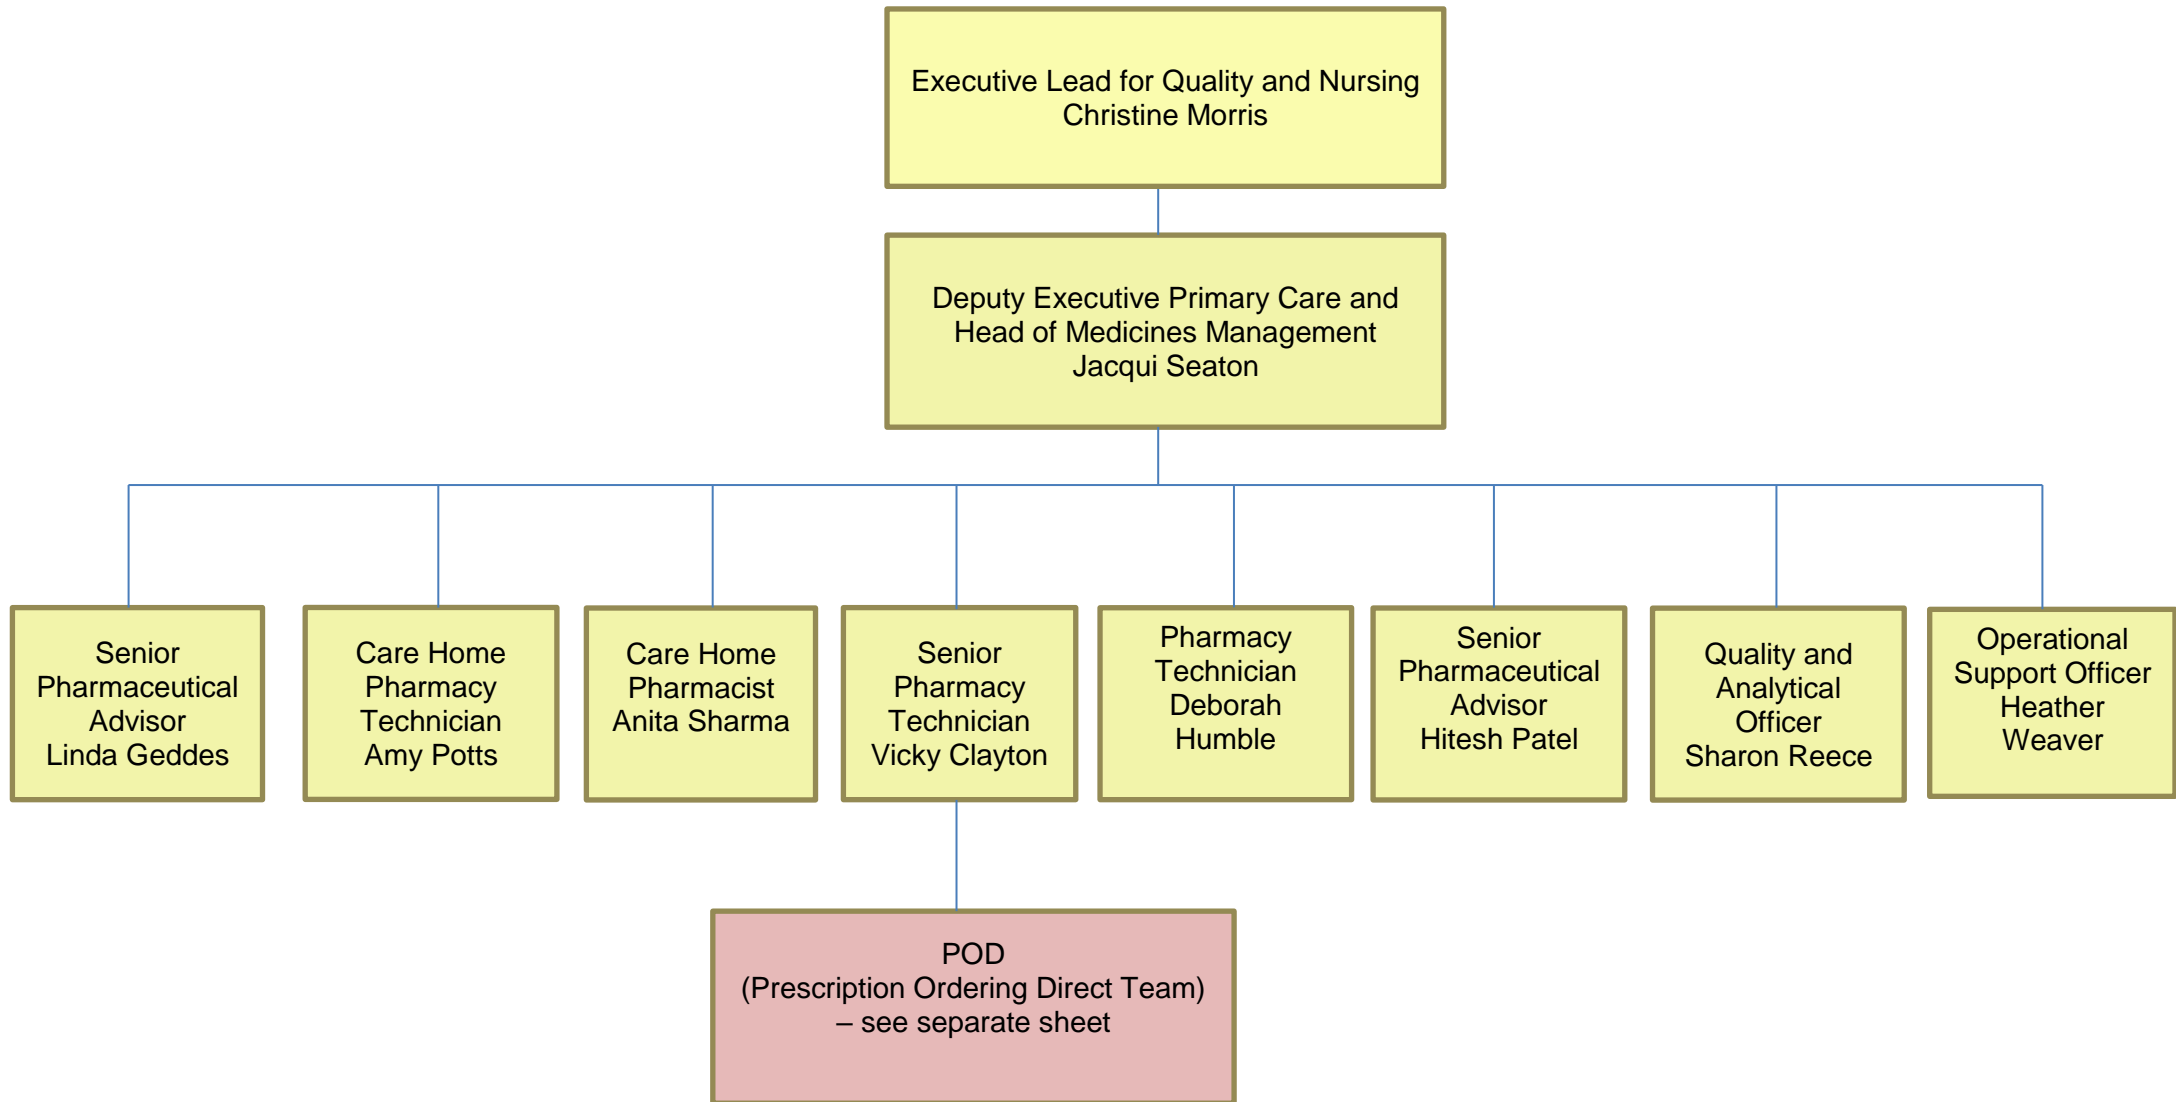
Executive Lead for Quality and Nursing
Christine Morris

Deputy Executive Primary Care and Head of Medicines Management
Jacqui Seaton

Senior Pharmaceutical Advisor
Linda Geddes

Care Home Pharmacy Technician
Amy Potts

Care Home Pharmacist
Anita Sharma

Senior Pharmacy Technician
Vicky Clayton

Pharmacy Technician
Deborah Humble

Senior Pharmaceutical Advisor
Hitesh Patel

Quality and Analytical Officer
Sharon Reece

Operational Support Officer
Heather Weaver

POD
(Prescription Ordering Direct Team)
– see separate sheet